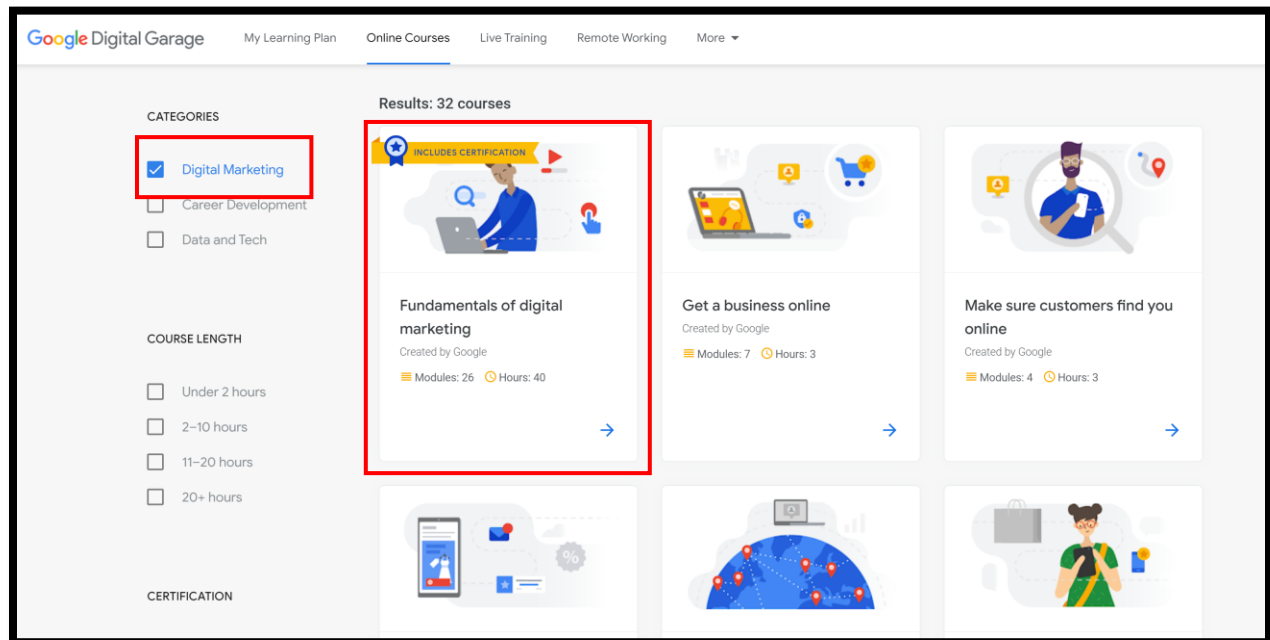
Google Digital Garage

My Learning Plan
Online Courses
Live Training
Remote Working
More

CATEGORIES

Digital Marketing
Career Development
Data and Tech

COURSE LENGTH

Under 2 hours
2–10 hours
11–20 hours
20+ hours

CERTIFICATION

Results: 32 courses

INCLUDES CERTIFICATION

Fundamentals of digital marketing
Created by Google
Modules: 26 Hours: 40

Get a business online
Created by Google
Modules: 7 Hours: 3

Make sure customers find you online
Created by Google
Modules: 4 Hours: 3